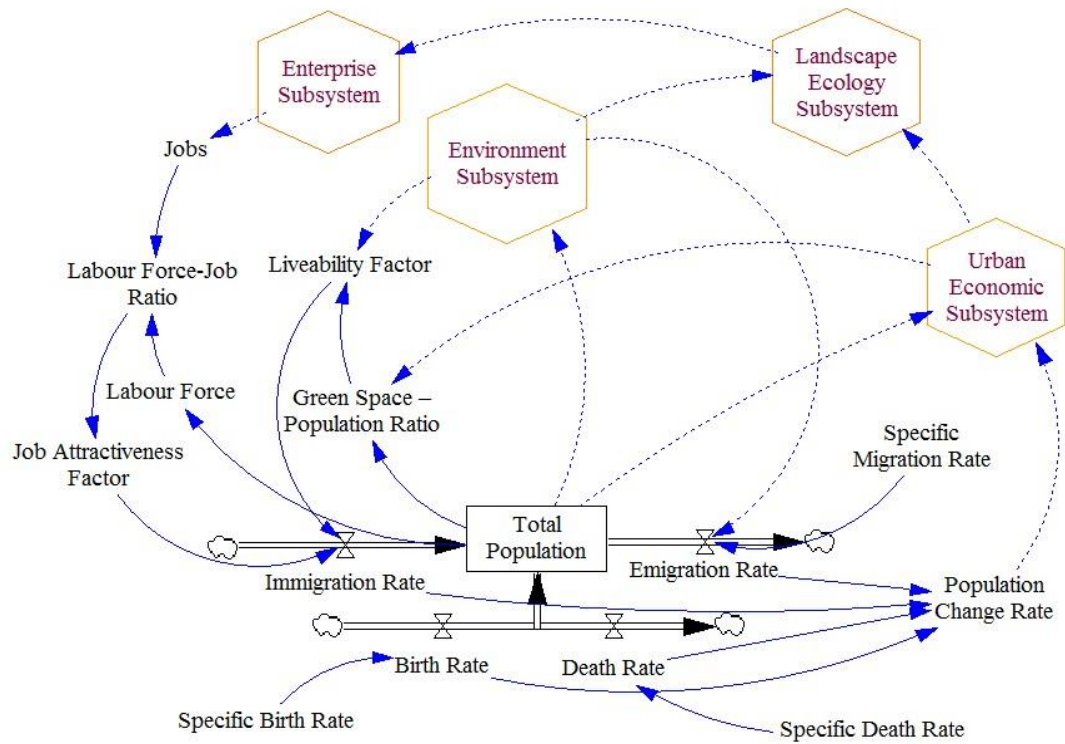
Enterprise Subsystem

Landscape Ecology Subsystem

Environment Subsystem

Jobs

Labour Force-Job Ratio

Liveability Factor

Urban Economic Subsystem

Labour Force

Green Space – Population Ratio

Job Attractiveness Factor

Specific Migration Rate

Total Population

Immigration Rate

Emigration Rate

Population Change Rate

Birth Rate

Death Rate

Specific Birth Rate

Specific Death Rate